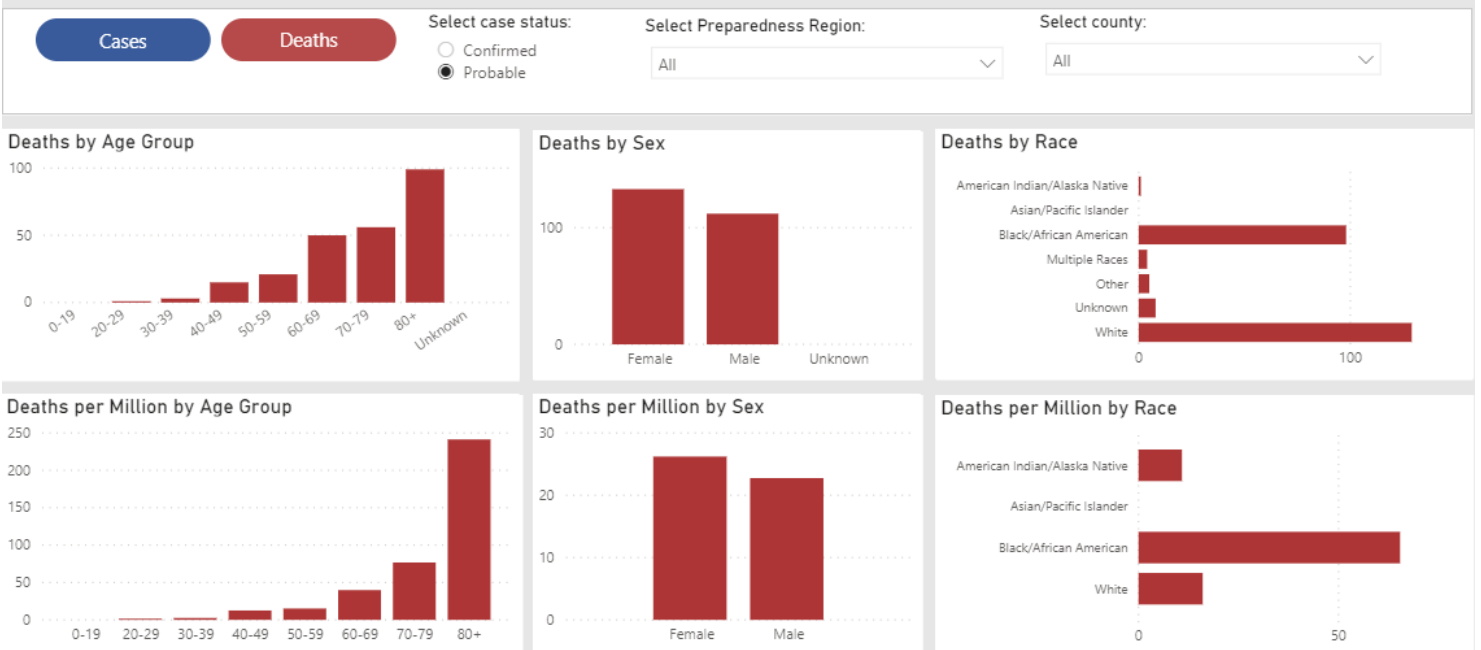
Cases Deaths

Select case status:
Confirmed
Probable

Select Preparedness Region:
All

Select county:
All

Deaths by Age Group
100
50
0
0-19 20-29 30-39 40-49 50-59 60-69 70-79 80+ Unknown

Deaths by Sex
100
0
Female Male Unknown

Deaths by Race
American Indian/Alaska Native
Asian/Pacific Islander
Black/African American
Multiple Races
Other
Unknown
White
0 100

Deaths per Million by Age Group
250
200
150
100
50
0
0-19 20-29 30-39 40-49 50-59 60-69 70-79 80+

Deaths per Million by Sex
30
20
10
0
Female Male

Deaths per Million by Race
American Indian/Alaska Native
Asian/Pacific Islander
Black/African American
White
0 50